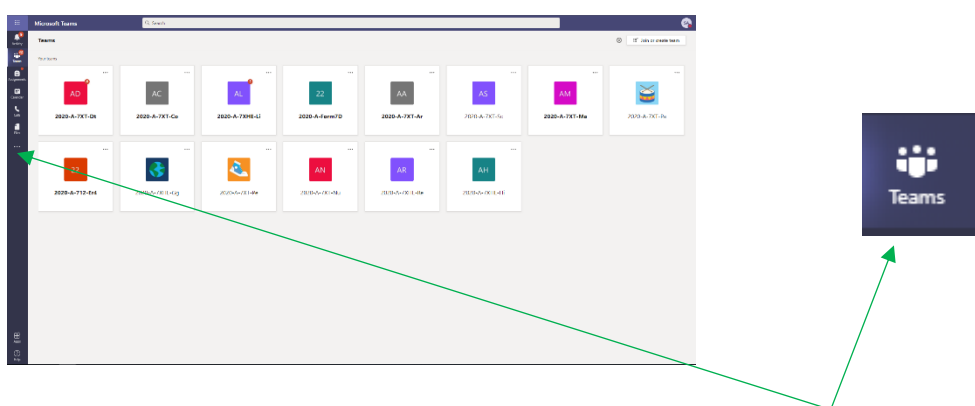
Microsoft Teams

Search

Teams

Join or create team

Your teams

AD

2020-A-7XT-Dt

AC

2020-A-7XT-Co

AL

2020-A-7XHE-Li

22

2020-A-Form7D

AA

2020-A-7XT-Ar

AS

2020-A-7XT-Sc

AM

2020-A-7XT-Ma

2020-A-7XT-Pe

22

2020-A-7I2-Ent

2020-A-7XT-Gg

2020-A-7XT-Re

AN

2020-A-7XT-Nu

AR

2020-A-7XT-Re

AH

2020-A-7XT-Hi

Teams